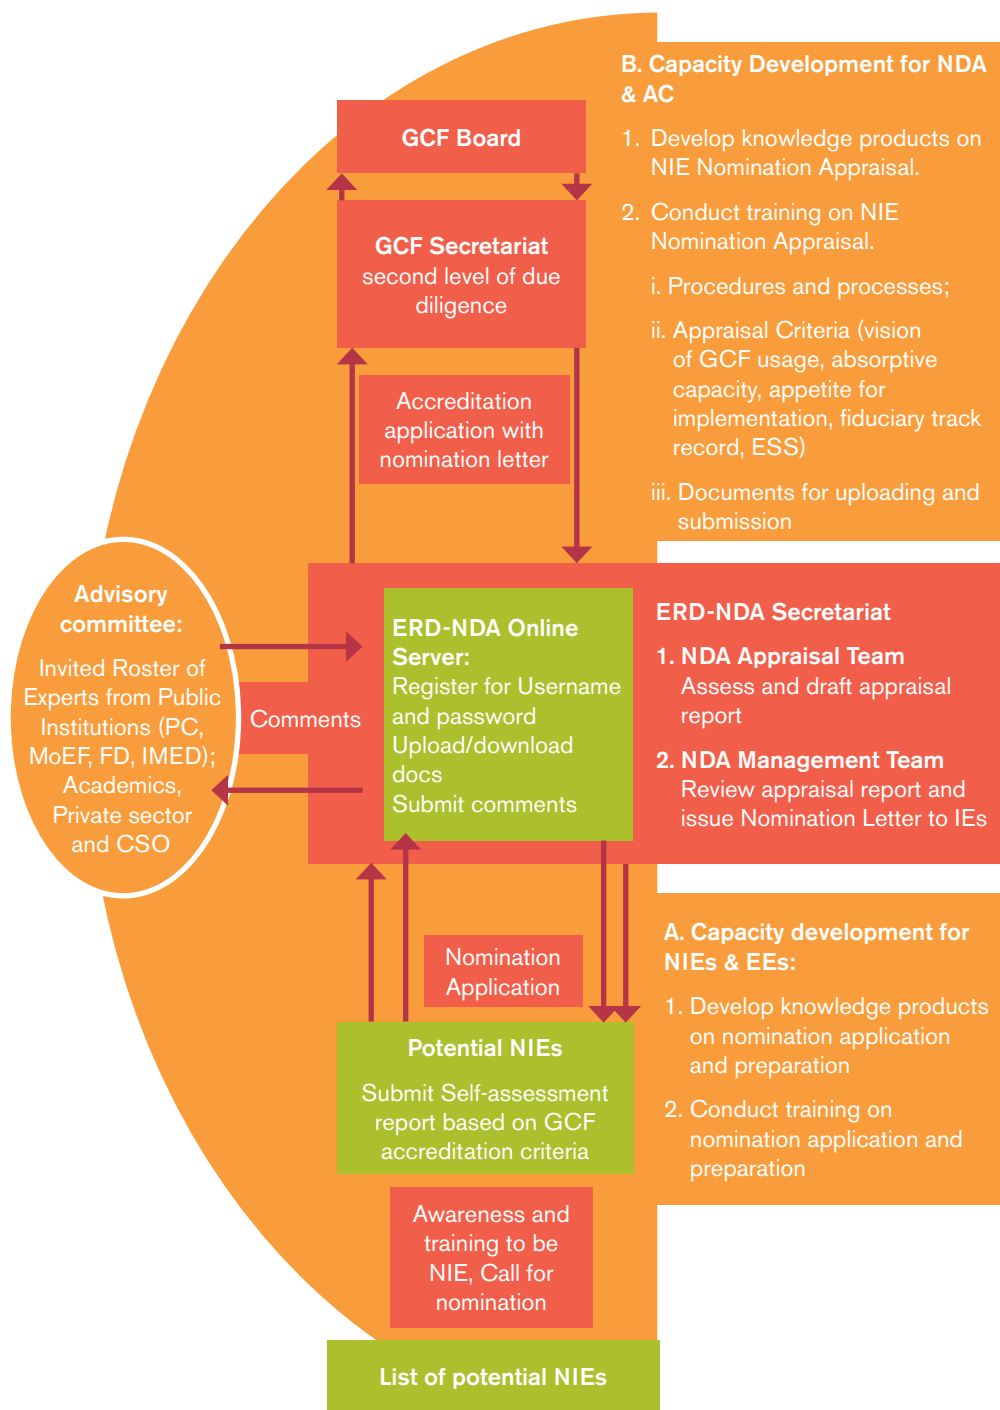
B. Capacity Development for NDA & AC

1. Develop knowledge products on NIE Nomination Appraisal.

2. Conduct training on NIE Nomination Appraisal.

i. Procedures and processes;

ii. Appraisal Criteria (vision of GCF usage, absorptive capacity, appetite for implementation, fiduciary track record, ESS)

iii. Documents for uploading and submission

GCF Board

GCF Secretariat
second level of due diligence

Accreditation application with nomination letter

Advisory committee:

Invited Roster of Experts from Public Institutions (PC, MoEF, FD, IMED); Academics, Private sector and CSO

Comments

ERD-NDA Online Server:
Register for Username and password
Upload/download docs
Submit comments

ERD-NDA Secretariat

1. NDA Appraisal Team
Assess and draft appraisal report

2. NDA Management Team
Review appraisal report and issue Nomination Letter to IEs

Nomination Application

A. Capacity development for NIEs & EEs:

1. Develop knowledge products on nomination application and preparation

2. Conduct training on nomination application and preparation

Potential NIEs

Submit Self-assessment report based on GCF accreditation criteria

Awareness and training to be NIE, Call for nomination

List of potential NIEs